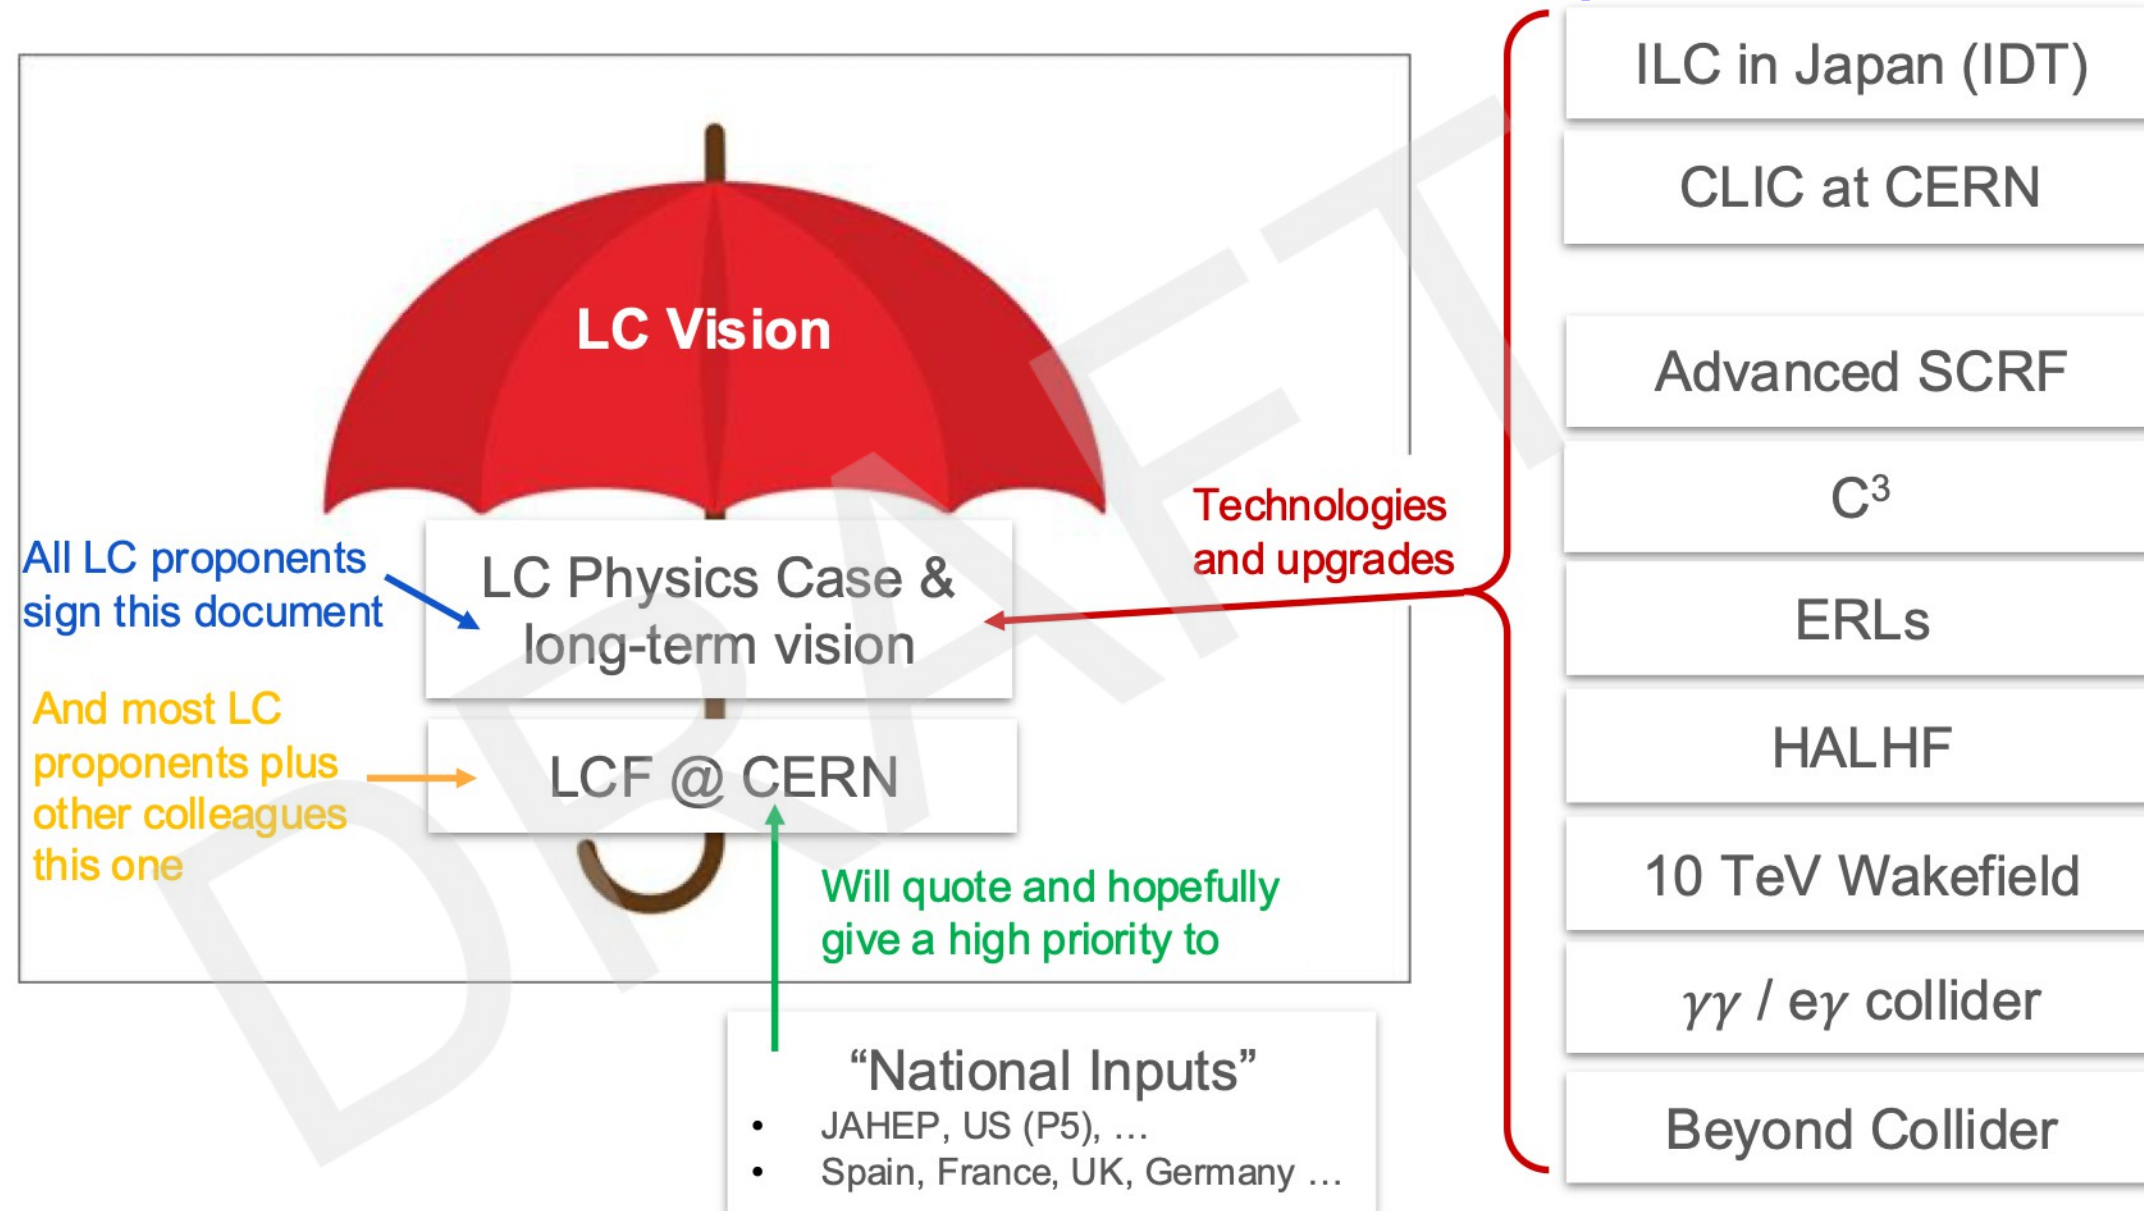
LC Vision

All LC proponents sign this document

LC Physics Case & long-term vision

And most LC proponents plus other colleagues this one

LCF @ CERN

Technologies and upgrades

Will quote and hopefully give a high priority to

“National Inputs”
• JAHEP, US (P5), …
• Spain, France, UK, Germany …

ILC in Japan (IDT)

CLIC at CERN

Advanced SCRF

$C^3$

ERLs

HALHF

10 TeV Wakefield

$\gamma\gamma$ / e$\gamma$ collider

Beyond Collider

DRAFT